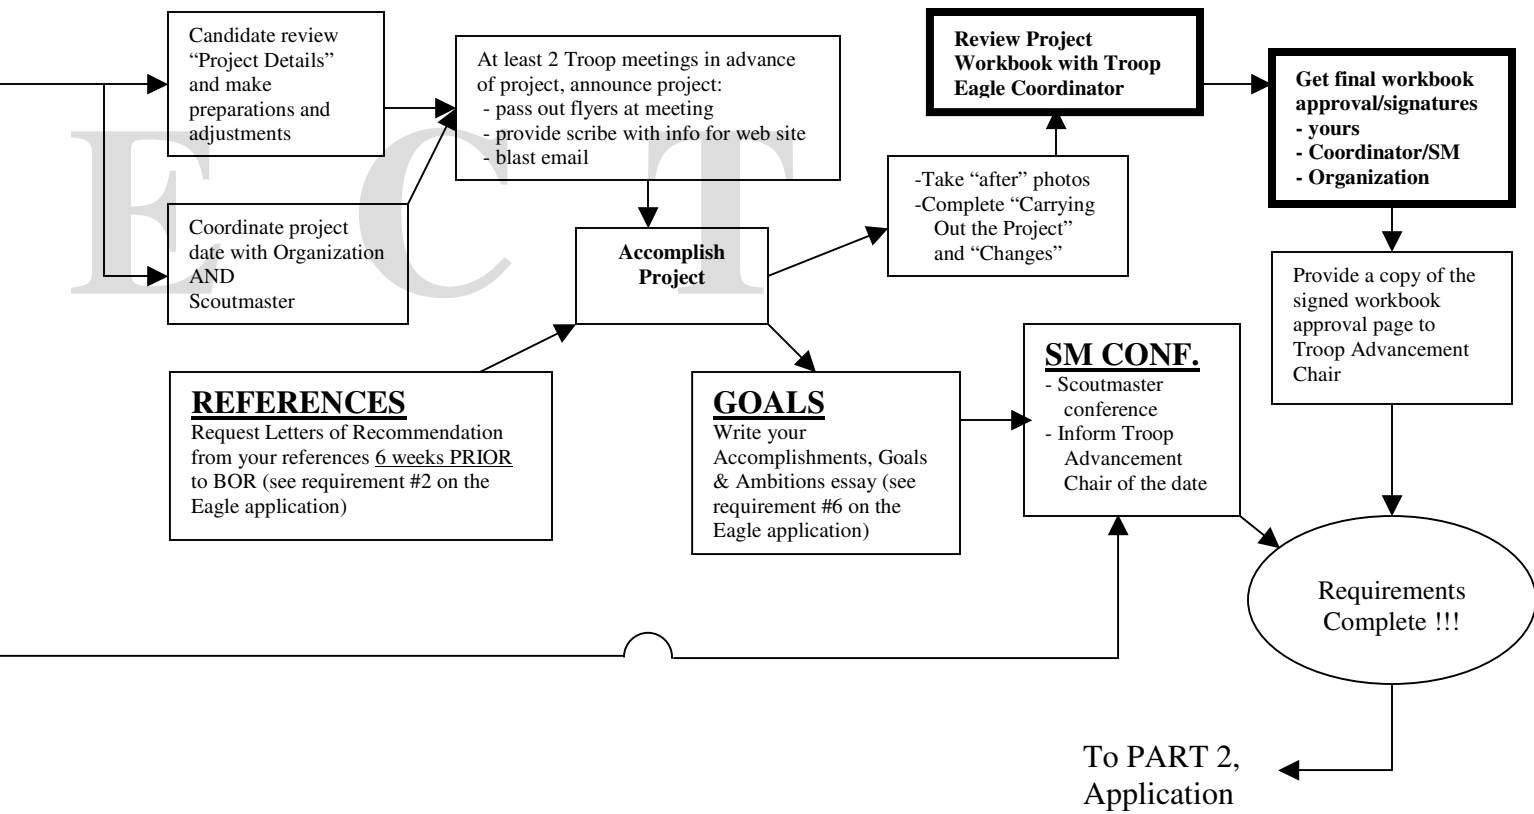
E C T

Candidate review "Project Details" and make preparations and adjustments

Coordinate project date with Organization AND Scoutmaster

At least 2 Troop meetings in advance of project, announce project:
- pass out flyers at meeting
- provide scribe with info for web site
- blast email

Accomplish Project

-Take "after" photos
-Complete "Carrying Out the Project" and "Changes"

Review Project Workbook with Troop Eagle Coordinator

Get final workbook approval/signatures
- yours
- Coordinator/SM
- Organization

Provide a copy of the signed workbook approval page to Troop Advancement Chair

REFERENCES
Request Letters of Recommendation from your references 6 weeks PRIOR to BOR (see requirement #2 on the Eagle application)

GOALS
Write your Accomplishments, Goals & Ambitions essay (see requirement #6 on the Eagle application)

SM CONF.
- Scoutmaster conference
- Inform Troop Advancement Chair of the date

Requirements Complete !!!

To PART 2, Application